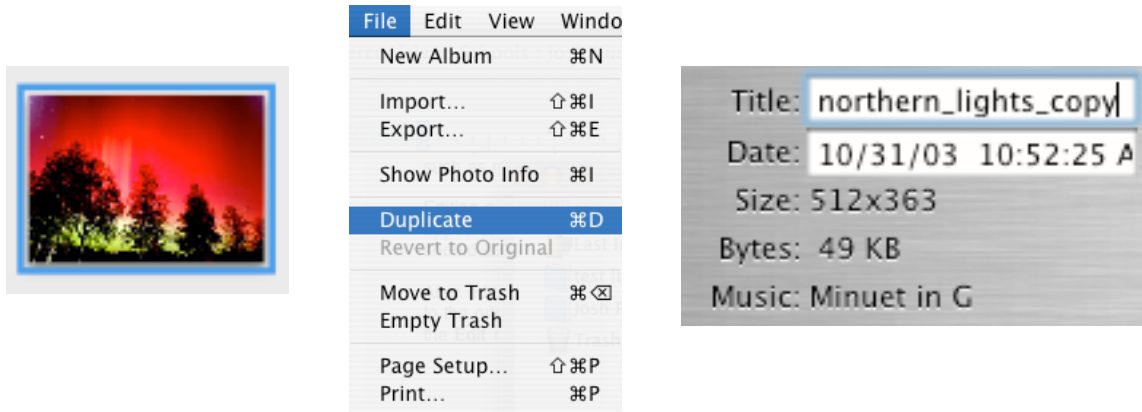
File Edit View Windo

New Album ⌘N

Import... ⇧⌘I
Export... ⇧⌘E

Show Photo Info ⌘I

Duplicate ⌘D
Revert to Original

Move to Trash ⌘⌫
Empty Trash

Page Setup... ⇧⌘P
Print... ⌘P

Title: northern_lights_copy
Date: 10/31/03 10:52:25 A
Size: 512x363
Bytes: 49 KB
Music: Minuet in G